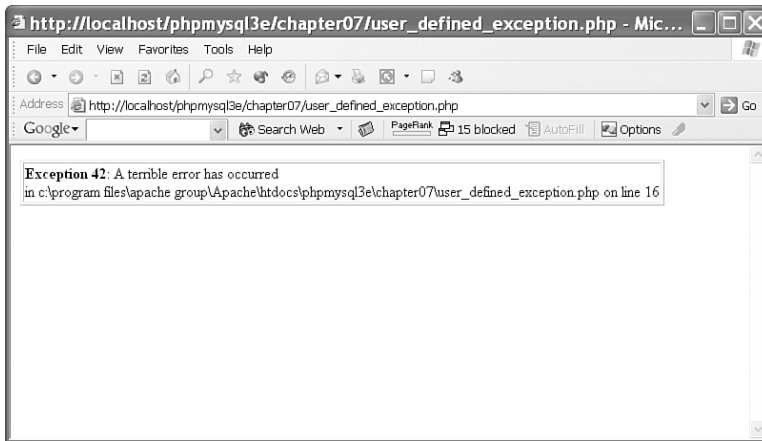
http://localhost/phpmysql3e/chapter07/user_defined_exception.php - Mic...

File Edit View Favorites Tools Help

Address http://localhost/phpmysql3e/chapter07/user_defined_exception.php Go

Google Search Web PageRank 15 blocked AutoFill Options

**Exception 42**: A terrible error has occurred
in c:\program files\apache group\Apache\htdocs\phpmysql3e\chapter07\user_defined_exception.php on line 16